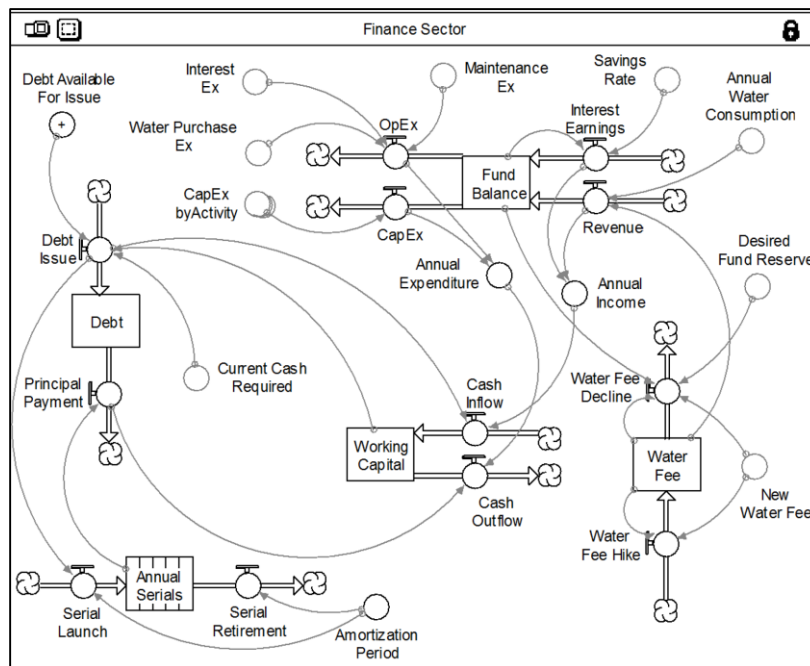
Finance Sector

Debt Available For Issue

Interest Ex

Maintenance Ex

Savings Rate

Annual Water Consumption

Water Purchase Ex

OpEx

Interest Earnings

Fund Balance

CapEx byActivity

CapEx

Revenue

Debt Issue

Annual Expenditure

Annual Income

Desired Fund Reserve

Debt

Current Cash Required

Principal Payment

Cash Inflow

Water Fee Decline

Working Capital

Water Fee

Cash Outflow

New Water Fee

Water Fee Hike

Annual Serials

Serial Launch

Serial Retirement

Amortization Period